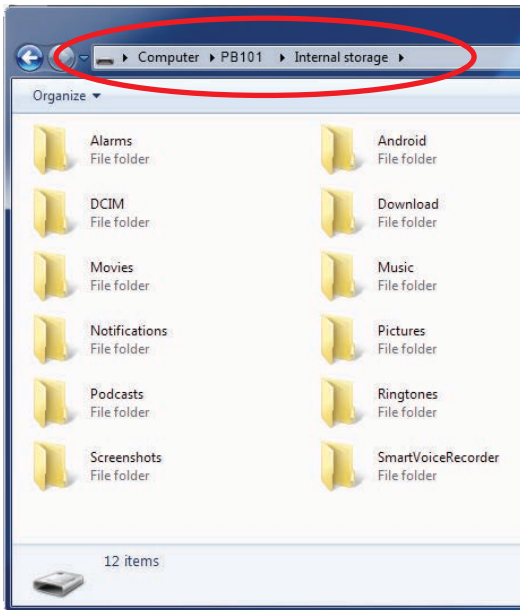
▸ Computer ▸ PB101 ▸ Internal storage ▸

Organize ▾

Alarms
File folder

Android
File folder

DCIM
File folder

Download
File folder

Movies
File folder

Music
File folder

Notifications
File folder

Pictures
File folder

Podcasts
File folder

Ringtones
File folder

Screenshots
File folder

SmartVoiceRecorder
File folder

12 items